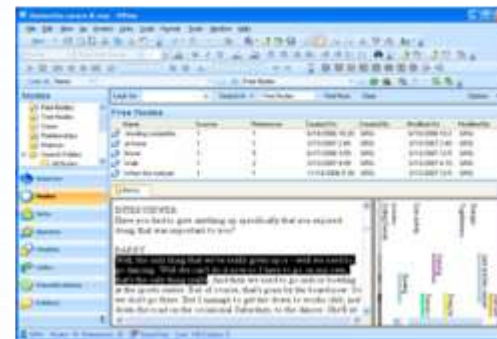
Free Nodes

INTERVIEWER:
Have you tried to give anything up specifically that you enjoyed doing that was important to you?

BARRY:
Well, the only thing that we've really given up is - well we used to go dancing. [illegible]